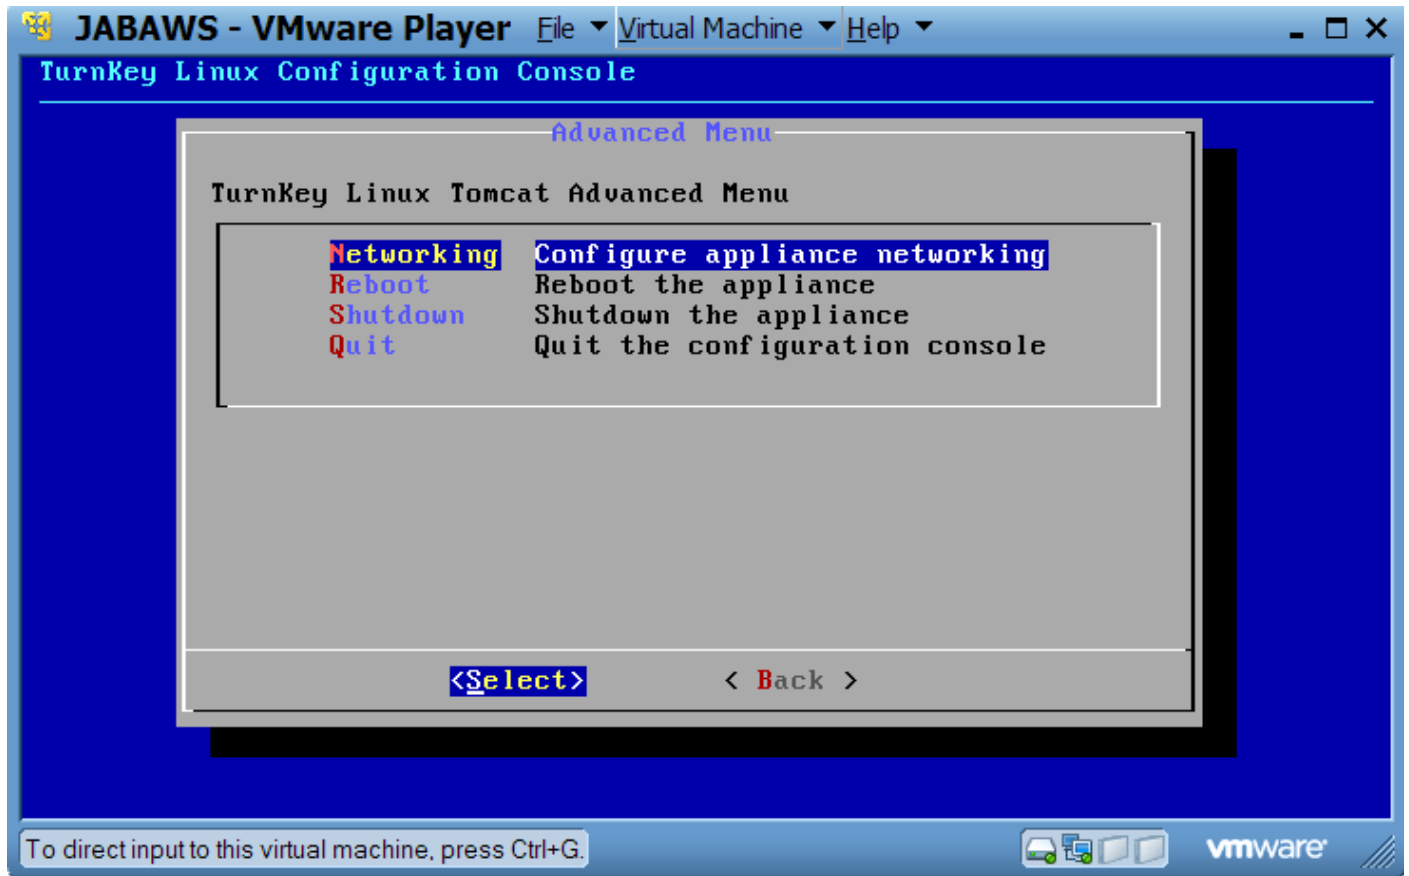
JABAWS - VMware Player File Virtual Machine Help

TurnKey Linux Configuration Console

Advanced Menu

TurnKey Linux Tomcat Advanced Menu

| | |
|---|---|
| Networking | Configure appliance networking |
| Reboot | Reboot the appliance |
| Shutdown | Shutdown the appliance |
| Quit | Quit the configuration console |

<Select> < Back >

To direct input to this virtual machine, press Ctrl+G.

vmware